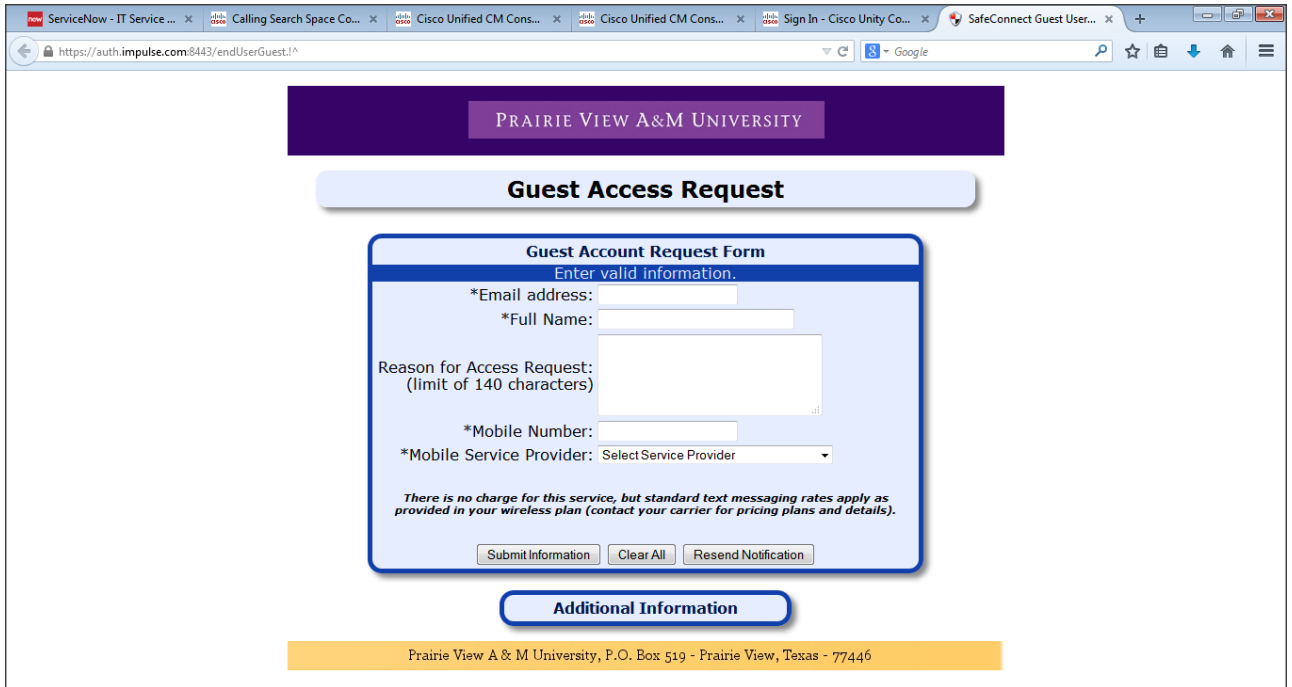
now ServiceNow - IT Service ... ×
cisco Calling Search Space Co... ×
cisco Cisco Unified CM Cons... ×
cisco Cisco Unified CM Cons... ×
cisco Sign In - Cisco Unity Co... ×
SafeConnect Guest User... ×
+

https://auth.impulse.com:8443/endUserGuest.!^

Google

PRAIRIE VIEW A&M UNIVERSITY

Guest Access Request

Guest Account Request Form
Enter valid information.

*Email address:
*Full Name:
Reason for Access Request: (limit of 140 characters)
*Mobile Number:
*Mobile Service Provider: Select Service Provider

There is no charge for this service, but standard text messaging rates apply as provided in your wireless plan (contact your carrier for pricing plans and details).

Submit Information
Clear All
Resend Notification

Additional Information

Prairie View A & M University, P.O. Box 519 - Prairie View, Texas - 77446